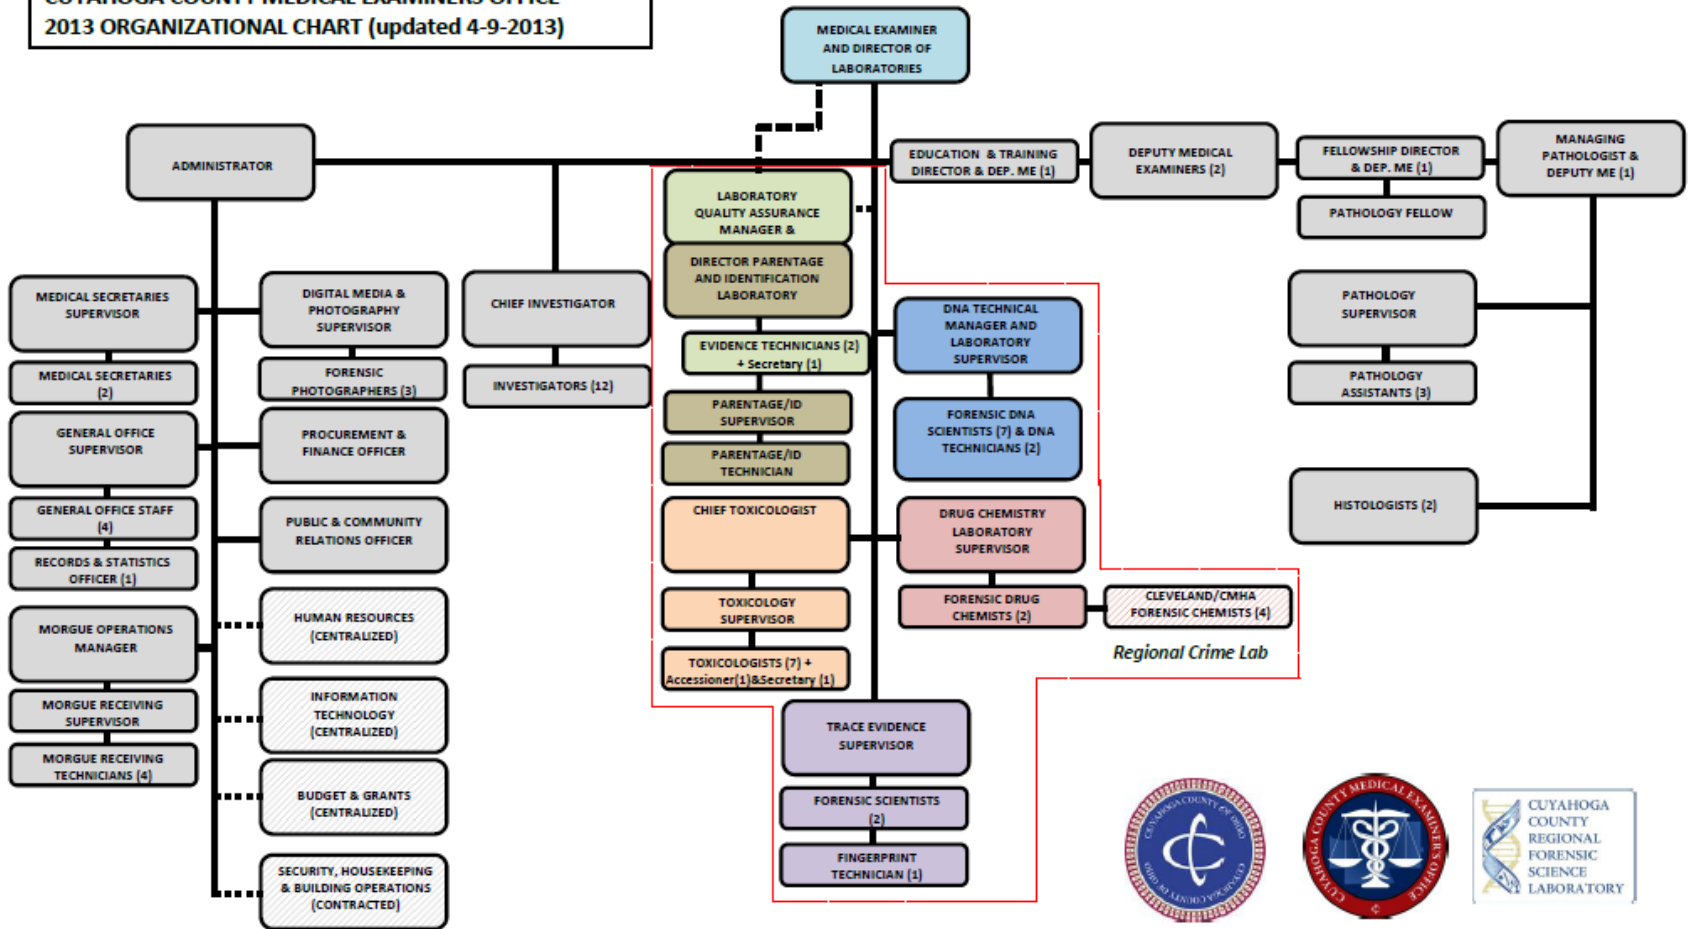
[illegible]
2013 ORGANIZATIONAL CHART (updated 4-9-2013)

MEDICAL EXAMINER AND DIRECTOR OF LABORATORIES

ADMINISTRATOR

EDUCATION & TRAINING DIRECTOR & DEP. ME (1)

DEPUTY MEDICAL EXAMINERS (2)

FELLOWSHIP DIRECTOR & DEP. ME (1)

MANAGING PATHOLOGIST & DEPUTY ME (1)

PATHOLOGY FELLOW

LABORATORY QUALITY ASSURANCE MANAGER &

DIRECTOR PARENTAGE AND IDENTIFICATION LABORATORY

MEDICAL SECRETARIES SUPERVISOR

MEDICAL SECRETARIES (2)

DIGITAL MEDIA & PHOTOGRAPHY SUPERVISOR

FORENSIC PHOTOGRAPHERS (3)

CHIEF INVESTIGATOR

INVESTIGATORS (12)

EVIDENCE TECHNICIANS (2) + Secretary (1)

DNA TECHNICAL MANAGER AND LABORATORY SUPERVISOR

PATHOLOGY SUPERVISOR

PATHOLOGY ASSISTANTS (3)

GENERAL OFFICE SUPERVISOR

PROCUREMENT & FINANCE OFFICER

PARENTAGE/ID SUPERVISOR

PARENTAGE/ID TECHNICIAN

FORENSIC DNA SCIENTISTS (7) & DNA TECHNICIANS (2)

GENERAL OFFICE STAFF (4)

RECORDS & STATISTICS OFFICER (1)

PUBLIC & COMMUNITY RELATIONS OFFICER

CHIEF TOXICOLOGIST

DRUG CHEMISTRY LABORATORY SUPERVISOR

HISTOLOGISTS (2)

MORGUE OPERATIONS MANAGER

HUMAN RESOURCES (CENTRALIZED)

TOXICOLOGY SUPERVISOR

FORENSIC DRUG CHEMISTS (2)

CLEVELAND/CMHA FORENSIC CHEMISTS (4)

Regional Crime Lab

TOXICOLOGISTS (7) + Accessioner(1)&Secretary (1)

MORGUE RECEIVING SUPERVISOR

MORGUE RECEIVING TECHNICIANS (4)

INFORMATION TECHNOLOGY (CENTRALIZED)

TRACE EVIDENCE SUPERVISOR

BUDGET & GRANTS (CENTRALIZED)

FORENSIC SCIENTISTS (2)

FINGERPRINT TECHNICIAN (1)

SECURITY, HOUSEKEEPING & BUILDING OPERATIONS (CONTRACTED)

CUYAHOGA COUNTY OF OHIO

CUYAHOGA COUNTY MEDICAL EXAMINER'S OFFICE

CUYAHOGA COUNTY REGIONAL FORENSIC SCIENCE LABORATORY